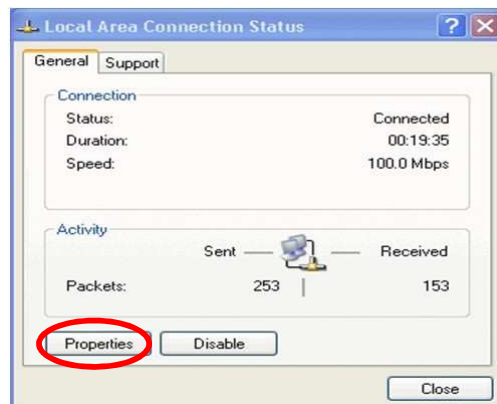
Local Area Connection Status

General Support

Connection

| | |
|---|---|
| Status: | Connected |
| Duration: | 00:19:35 |
| Speed: | 100.0 Mbps |

Activity

| | Sent | Received |
|---|---|---|
| Packets: | 253 | 153 |

Properties Disable

Close